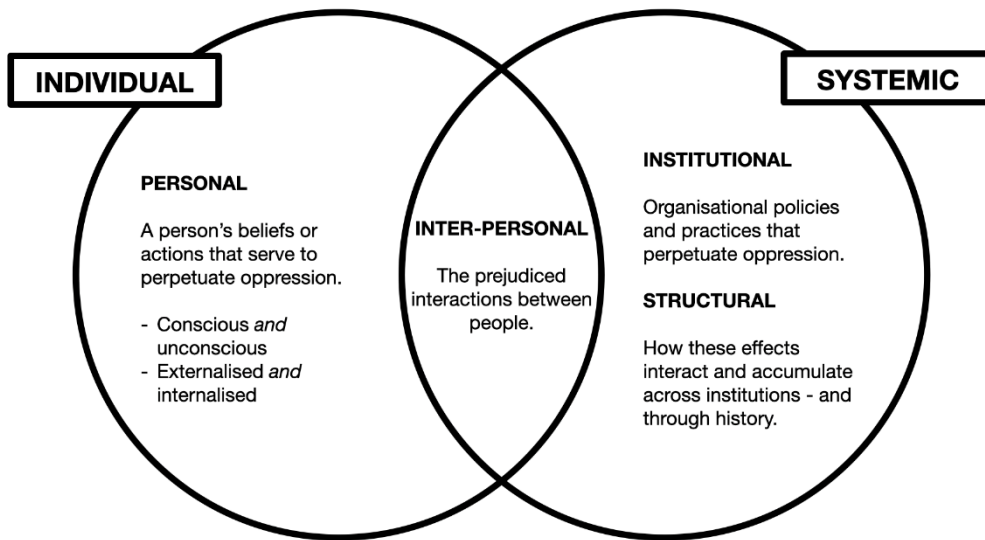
INDIVIDUAL

SYSTEMIC

PERSONAL

A person's beliefs or actions that serve to perpetuate oppression.

- Conscious *and* unconscious
- Externalised *and* internalised

INTER-PERSONAL

The prejudiced interactions between people.

INSTITUTIONAL

Organisational policies and practices that perpetuate oppression.

STRUCTURAL

How these effects interact and accumulate across institutions - and through history.